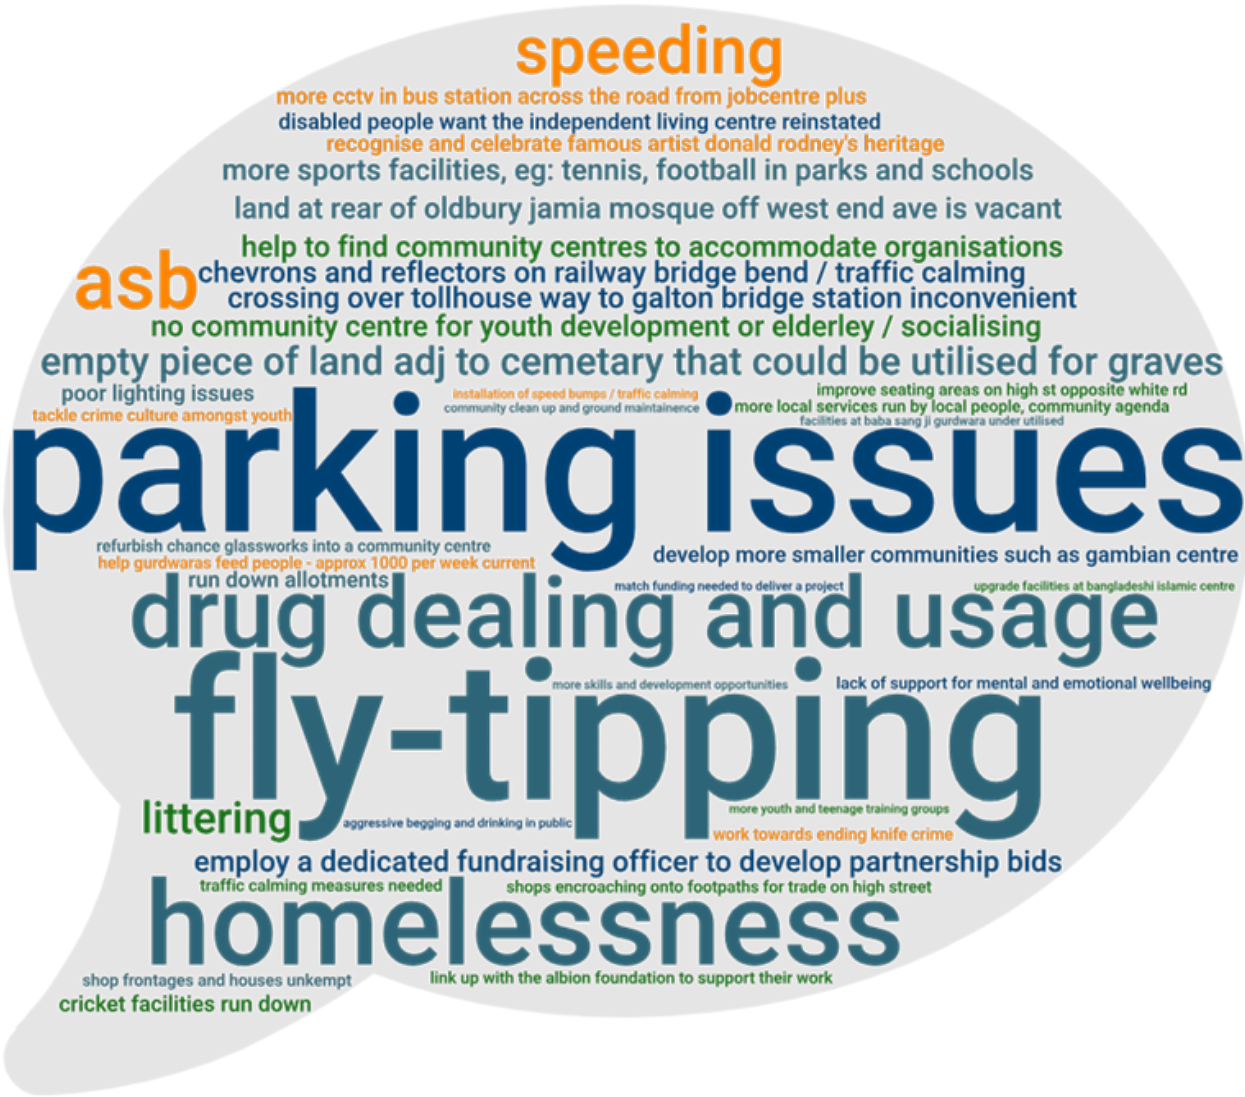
speeding
more cctv in bus station across the road from jobcentre plus
disabled people want the independent living centre reinstated
recognise and celebrate famous artist donald rodney's heritage
more sports facilities, eg: tennis, football in parks and schools
land at rear of oldbury jamia mosque off west end ave is vacant
help to find community centres to accommodate organisations
asb
chevrons and reflectors on railway bridge bend / traffic calming
crossing over tollhouse way to galton bridge station inconvenient
no community centre for youth development or elderley / socialising
empty piece of land adj to cemetary that could be utilised for graves
poor lighting issues
tackle crime culture amongst youth
installation of speed bumps / traffic calming
community clean up and ground maintainence
improve seating areas on high st opposite white rd
more local services run by local people, community agenda
facilities at baba sang ji gurdwara under utilised
parking issues
refurbish chance glassworks into a community centre
help gurdwaras feed people - approx 1000 per week current
run down allotments
develop more smaller communities such as gambian centre
match funding needed to deliver a project
upgrade facilities at bangladeshi islamic centre
drug dealing and usage
more skills and development opportunities
lack of support for mental and emotional wellbeing
fly-tipping
littering
aggressive begging and drinking in public
more youth and teenage training groups
work towards ending knife crime
employ a dedicated fundraising officer to develop partnership bids
traffic calming measures needed
shops encroaching onto footpaths for trade on high street
homelessness
shop frontages and houses unkempt
link up with the albion foundation to support their work
cricket facilities run down